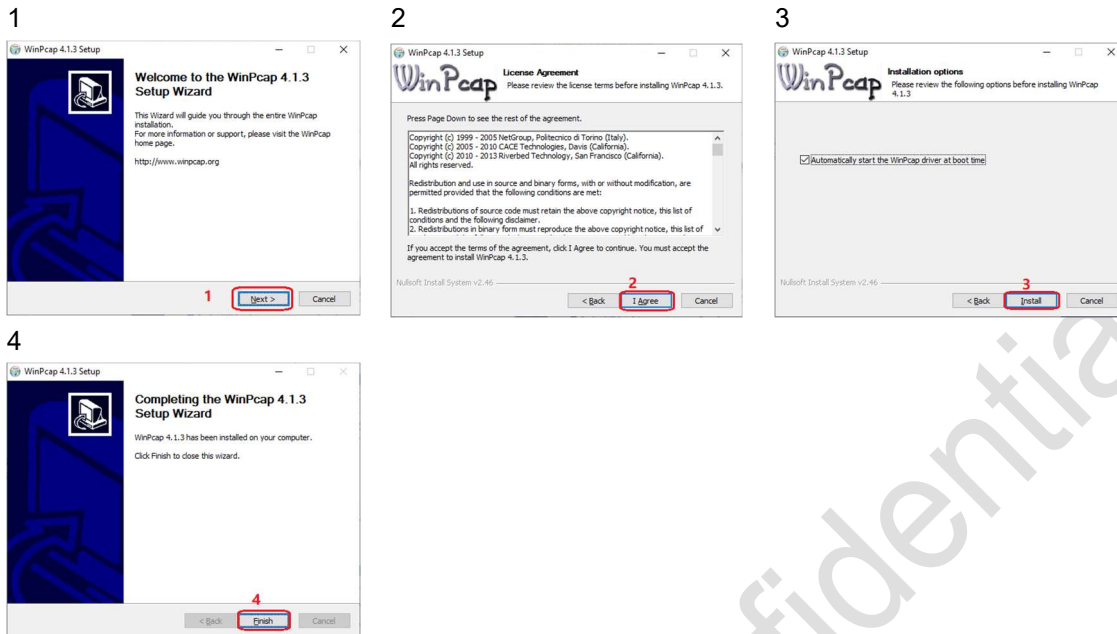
1

WinPcap 4.1.3 Setup

Welcome to the WinPcap 4.1.3 Setup Wizard

This Wizard will guide you through the entire WinPcap installation.
For more information or support, please visit the WinPcap home page.

http://www.winpcap.org

1 Next > Cancel

2

WinPcap 4.1.3 Setup

WinPcap License Agreement
Please review the license terms before installing WinPcap 4.1.3.

Press Page Down to see the rest of the agreement.

Copyright (c) 1999 - 2005 NetGroup, Politecnico di Torino (Italy).
Copyright (c) 2005 - 2010 CACE Technologies, Davis (California).
Copyright (c) 2010 - 2013 Riverbed Technology, San Francisco (California).
All rights reserved.

Redistribution and use in source and binary forms, with or without modification, are permitted provided that the following conditions are met:

1. Redistributions of source code must retain the above copyright notice, this list of conditions and the following disclaimer.
2. Redistributions in binary form must reproduce the above copyright notice, this list of

If you accept the terms of the agreement, click I Agree to continue. You must accept the agreement to install WinPcap 4.1.3.

Nullsoft Install System v2.46

2
< Back I Agree Cancel

3

WinPcap 4.1.3 Setup

WinPcap Installation options
Please review the following options before installing WinPcap 4.1.3

Automatically start the WinPcap driver at boot time

Nullsoft Install System v2.46

3
< Back Install Cancel

4

WinPcap 4.1.3 Setup

Completing the WinPcap 4.1.3 Setup Wizard

WinPcap 4.1.3 has been installed on your computer.

Click Finish to close this wizard.

4
< Back Finish Cancel

Confidential